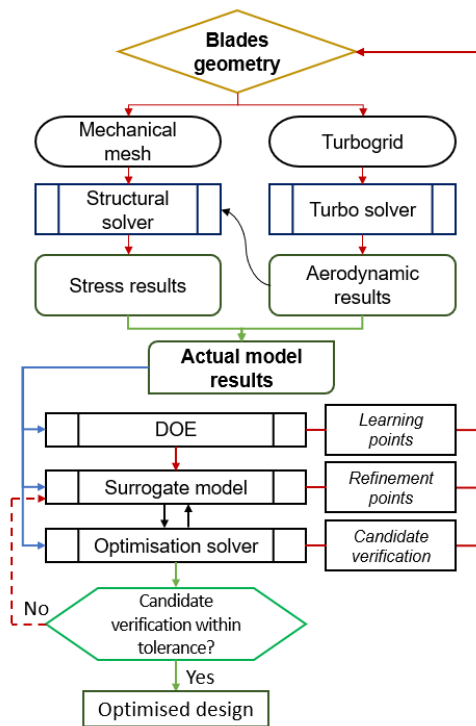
Blades geometry

Mechanical mesh

Turbogrid

Structural solver

Turbo solver

Stress results

Aerodynamic results

Actual model results

DOE

Learning points

Surrogate model

Refinement points

Optimisation solver

Candidate verification

No

Candidate verification within tolerance?

Yes

Optimised design